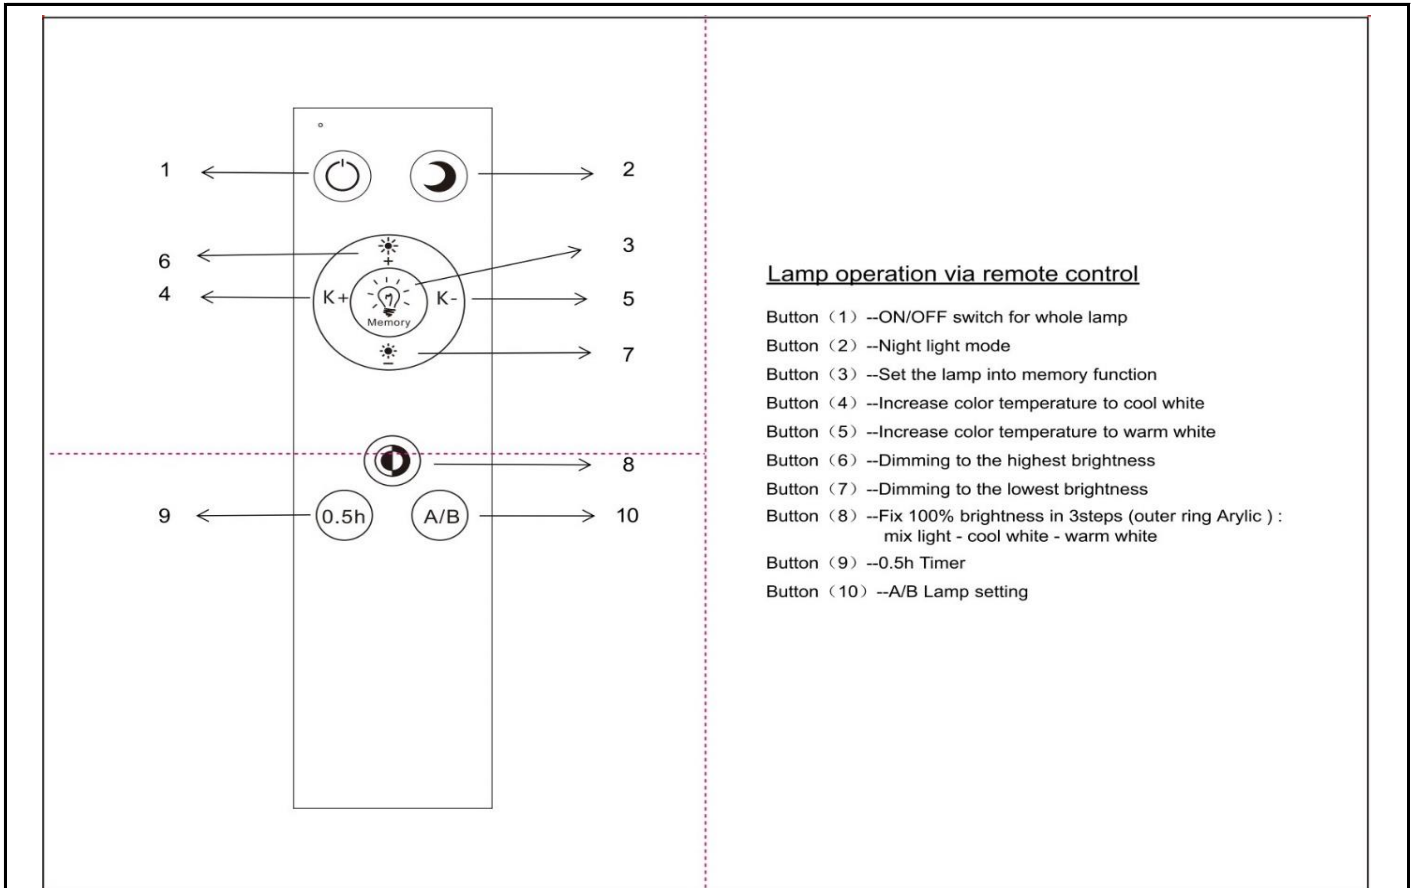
1
2
3
6
+
4
K+
Memory
K-
5
−
7
8
9
0.5h
A/B
10

Lamp operation via remote control

Button（1）--ON/OFF switch for whole lamp
Button（2）--Night light mode
Button（3）--Set the lamp into memory function
Button（4）--Increase color temperature to cool white
Button（5）--Increase color temperature to warm white
Button（6）--Dimming to the highest brightness
Button（7）--Dimming to the lowest brightness
Button（8）--Fix 100% brightness in 3steps (outer ring Arylic ) : mix light - cool white - warm white
Button（9）--0.5h Timer
Button（10）--A/B Lamp setting